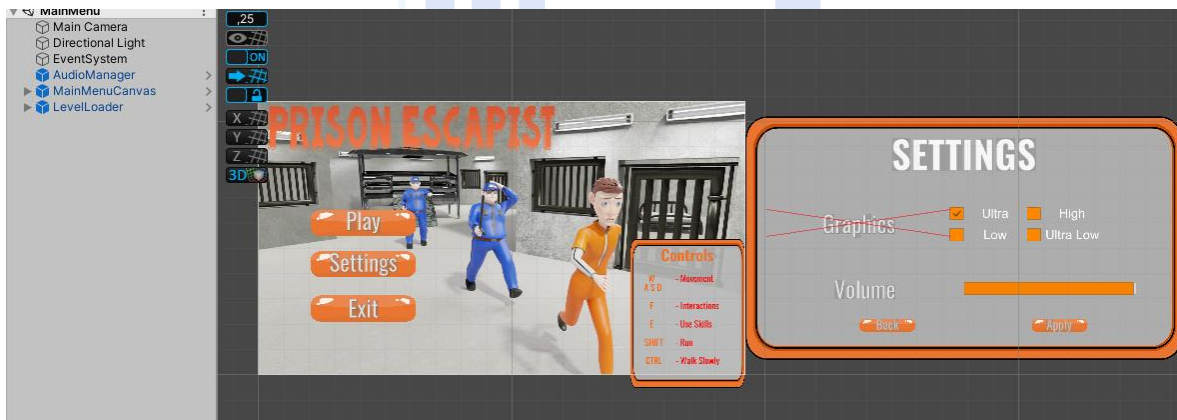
MainMenu
Main Camera
Directional Light
EventSystem
AudioManager
MainMenuCanvas
LevelLoader

,25
ON
X
Y
Z
3D

PRISON ESCAPIST

Play
Settings
Exit

Controls
W
A S D - Movement
F - Interactions
E - Use Skills
SHIFT - Run
CTRL - Walk Slowly

SETTINGS

Graphics
Ultra
High
Low
Ultra Low

Volume

Back
Apply